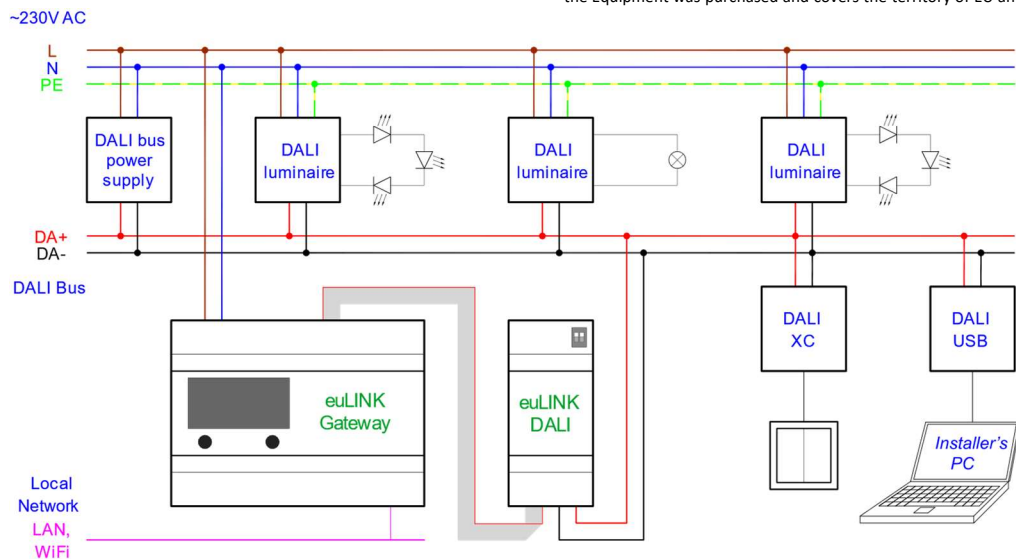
the Equipment was purchased and covers the territory of EU an

~230V AC

L
N
PE

DALI bus power supply

DALI luminaire

DALI luminaire

DALI luminaire

DA+
DA-

DALI Bus

DALI XC

DALI USB

euLINK Gateway

euLINK DALI

Installer's PC

Local Network

LAN, WiFi